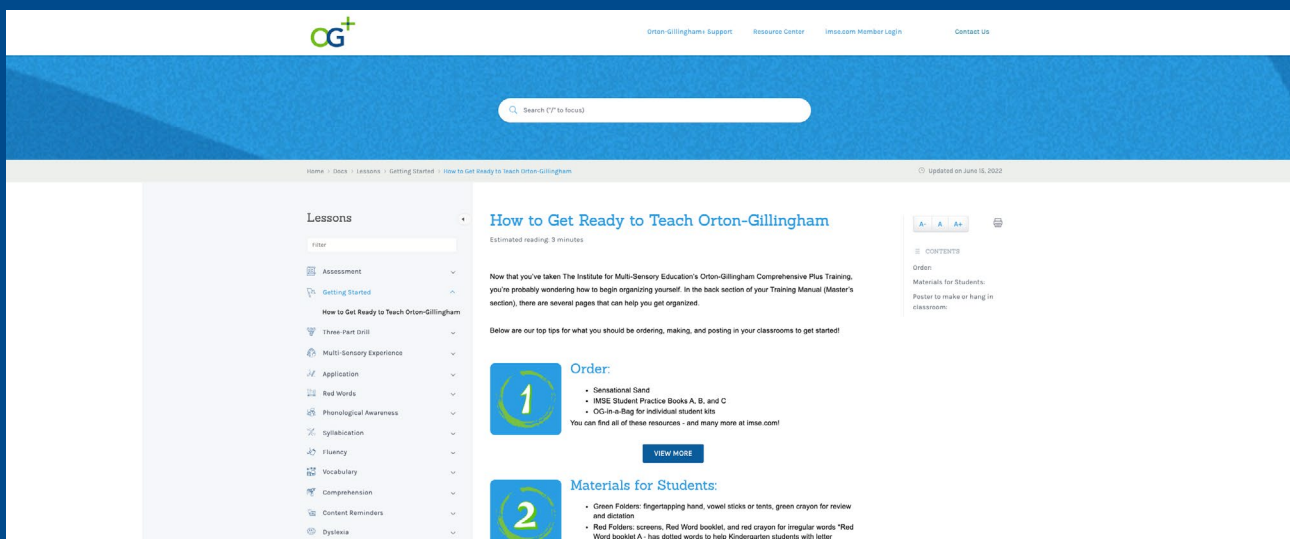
OG+

Orton-Gillingham+ Support Resource Center imse.com Member Login Contact Us

Search ("/" to focus)

Home > Docs > Lessons > Getting Started > How to Get Ready to Teach Orton-Gillingham

Updated on June 15, 2022

Lessons

Filter

Assessment

Getting Started

How to Get Ready to Teach Orton-Gillingham

Three-Part Drill

Multi-Sensory Experience

Application

Red Words

Phonological Awareness

Syllabication

Fluency

Vocabulary

Comprehension

Content Reminders

Dyslexia

How to Get Ready to Teach Orton-Gillingham

Estimated reading: 3 minutes

Now that you've taken The Institute for Multi-Sensory Education's Orton-Gillingham Comprehensive Plus Training, you're probably wondering how to begin organizing yourself. In the back section of your Training Manual (Master's section), there are several pages that can help you get organized.

Below are our top tips for what you should be ordering, making, and posting in your classrooms to get started!

1

Order:

- Sensational Sand
- IMSE Student Practice Books A, B, and C
- OG-in-a-Bag for individual student kits

You can find all of these resources - and many more at imse.com!

VIEW MORE

2

Materials for Students:

- Green Folders: fingertapping hand, vowel sticks or tents, green crayon for review and dictation
- Red Folders: screens, Red Word booklet, and red crayon for irregular words *Red Word booklet A - has dotted words to help Kindergarten students with letter

A- A A+

CONTENTS

Order:

Materials for Students:

Poster to make or hang in classroom: